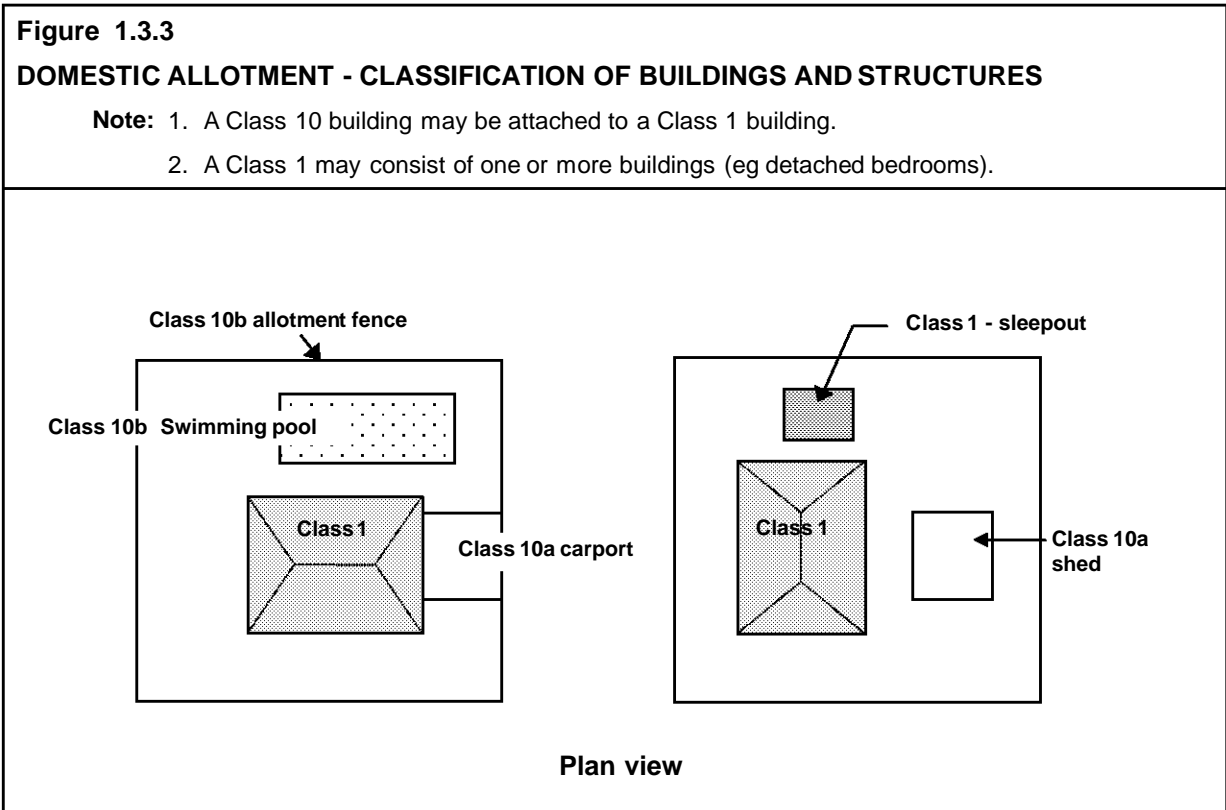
Figure 1.3.3
DOMESTIC ALLOTMENT - CLASSIFICATION OF BUILDINGS AND STRUCTURES

Note: 1. A Class 10 building may be attached to a Class 1 building.

2. A Class 1 may consist of one or more buildings (eg detached bedrooms).

Class 10b allotment fence

Class 10b Swimming pool

Class 1

Class 10a carport

Class 1 - sleepout

Class 1

Class 10a shed

Plan view